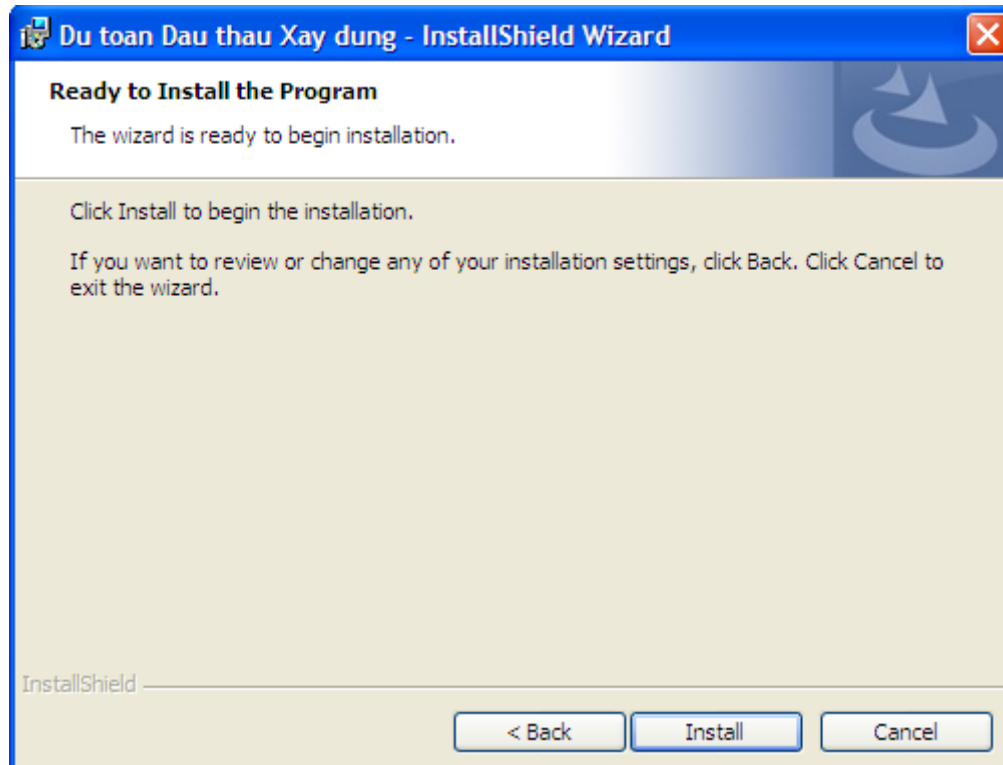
Du toan Dau thau Xay dung - InstallShield Wizard

Ready to Install the Program

The wizard is ready to begin installation.

Click Install to begin the installation.

If you want to review or change any of your installation settings, click Back. Click Cancel to exit the wizard.

InstallShield

< Back

Install

Cancel